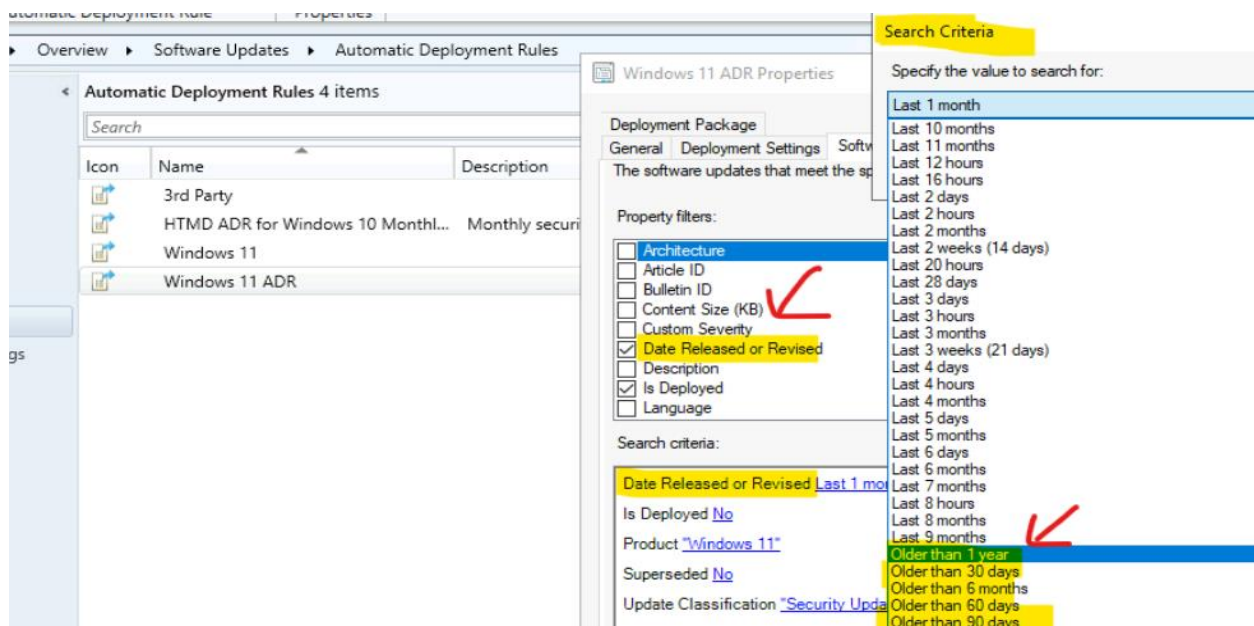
Automatic Deployment Rule | Properties

Overview ▸ Software Updates ▸ Automatic Deployment Rules

Automatic Deployment Rules 4 items

Search

| Icon | Name | Description |
|---|---|---|
| | 3rd Party | |
| | HTMD ADR for Windows 10 Monthl... | Monthly securi |
| | Windows 11 | |
| | Windows 11 ADR | |

gs

Windows 11 ADR Properties

Deployment Package
General | Deployment Settings | Softw

The software updates that meet the sp

Property filters:

Architecture
Article ID
Bulletin ID
Content Size (KB)
Custom Severity
Date Released or Revised
Description
Is Deployed
Language

Search criteria:

Date Released or Revised Last 1 mo
Is Deployed No
Product "Windows 11"
Superseded No
Update Classification "Security Upda

Search Criteria

Specify the value to search for:

Last 1 month

Last 10 months
Last 11 months
Last 12 hours
Last 16 hours
Last 2 days
Last 2 hours
Last 2 months
Last 2 weeks (14 days)
Last 20 hours
Last 28 days
Last 3 days
Last 3 hours
Last 3 months
Last 3 weeks (21 days)
Last 4 days
Last 4 hours
Last 4 months
Last 5 days
Last 5 months
Last 6 days
Last 6 months
Last 7 months
Last 8 hours
Last 8 months
Last 9 months
Older than 1 year
Older than 30 days
Older than 6 months
Older than 60 days
Older than 90 days